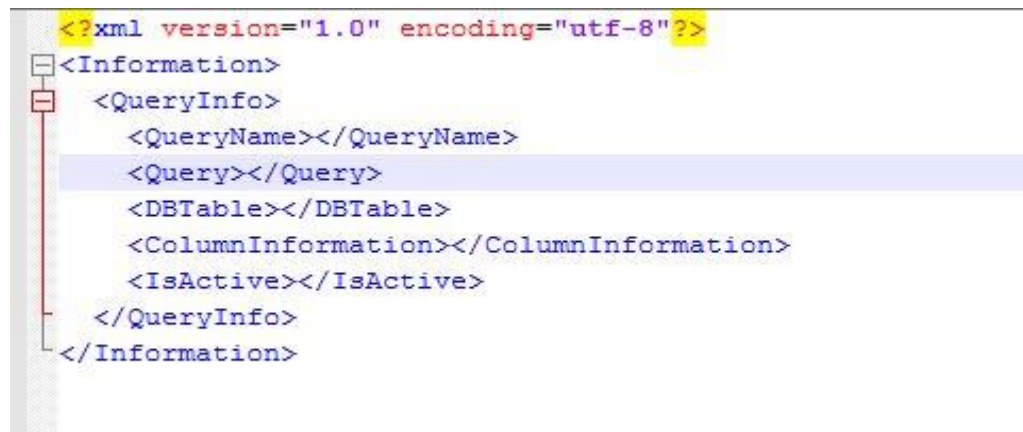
<?xml version="1.0" encoding="utf-8"?>
<Information>
  <QueryInfo>
    <QueryName></QueryName>
    <Query></Query>
    <DBTable></DBTable>
    <ColumnInformation></ColumnInformation>
    <IsActive></IsActive>
  </QueryInfo>
</Information>